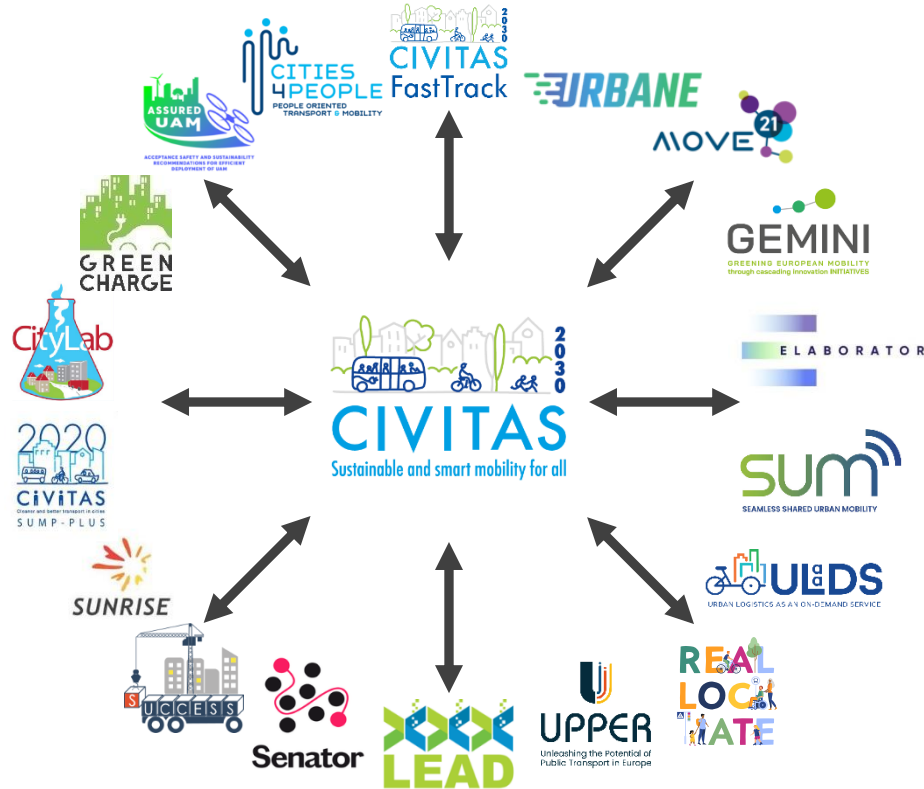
CITIES 4PEOPLE
PEOPLE ORIENTED TRANSPORT & MOBILITY

2030
CIVITAS
FastTrack

URBANE

MOVE 21

ASSURED UAM
ACCEPTANCE SAFETY AND SUSTAINABILITY RECOMMENDATIONS FOR EFFICIENT DEPLOYMENT OF UAM

GREEN CHARGE

GEMINI
GREENING EUROPEAN MOBILITY through cascading innovation INITIATIVES

CityLab

2030
CIVITAS
Sustainable and smart mobility for all

ELABORATOR

2020
CIVITAS
Cleaner and better transport in cities
SUMP-PLUS

SUM
SEAMLESS SHARED URBAN MOBILITY

SUNRISE

ULaDS
URBAN LOGISTICS AS AN ON-DEMAND SERVICE

SUCCESS

Senator

LEAD

UPPER
Unleashing the Potential of Public Transport in Europe

REAL LOC ATE